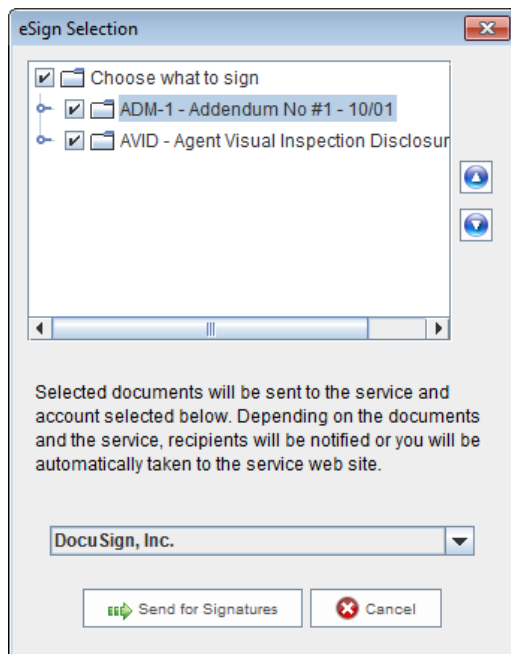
eSign Selection

Choose what to sign

ADM-1 - Addendum No #1 - 10/01

AVID - Agent Visual Inspection Disclosur

Selected documents will be sent to the service and account selected below. Depending on the documents and the service, recipients will be notified or you will be automatically taken to the service web site.

DocuSign, Inc.

Send for Signatures

Cancel